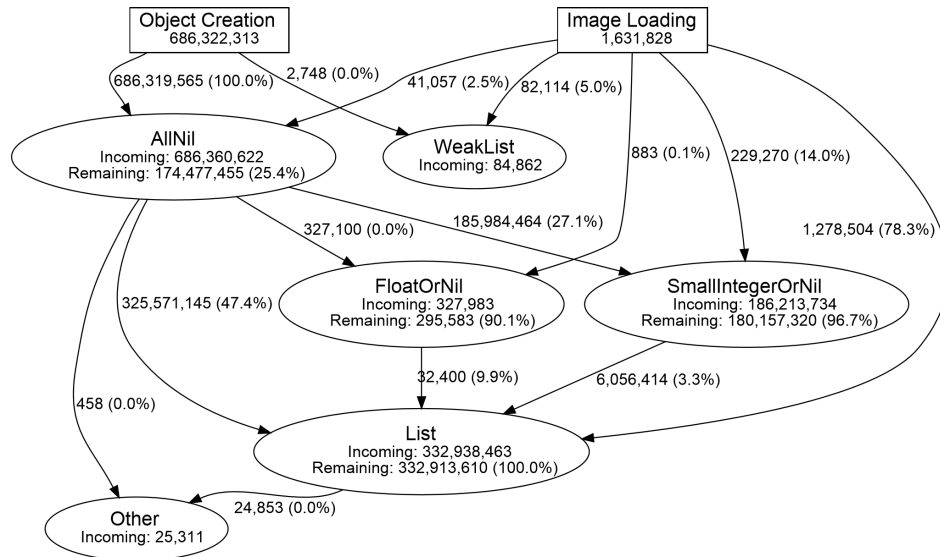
Object Creation
686,322,313

Image Loading
1,631,828

686,319,565 (100.0%)

2,748 (0.0%)

41,057 (2.5%)

82,114 (5.0%)

AllNil
Incoming: 686,360,622
Remaining: 174,477,455 (25.4%)

WeakList
Incoming: 84,862

883 (0.1%)

229,270 (14.0%)

1,278,504 (78.3%)

327,100 (0.0%)

185,984,464 (27.1%)

325,571,145 (47.4%)

FloatOrNil
Incoming: 327,983
Remaining: 295,583 (90.1%)

SmallIntegerOrNil
Incoming: 186,213,734
Remaining: 180,157,320 (96.7%)

32,400 (9.9%)

6,056,414 (3.3%)

458 (0.0%)

List
Incoming: 332,938,463
Remaining: 332,913,610 (100.0%)

24,853 (0.0%)

Other
Incoming: 25,311